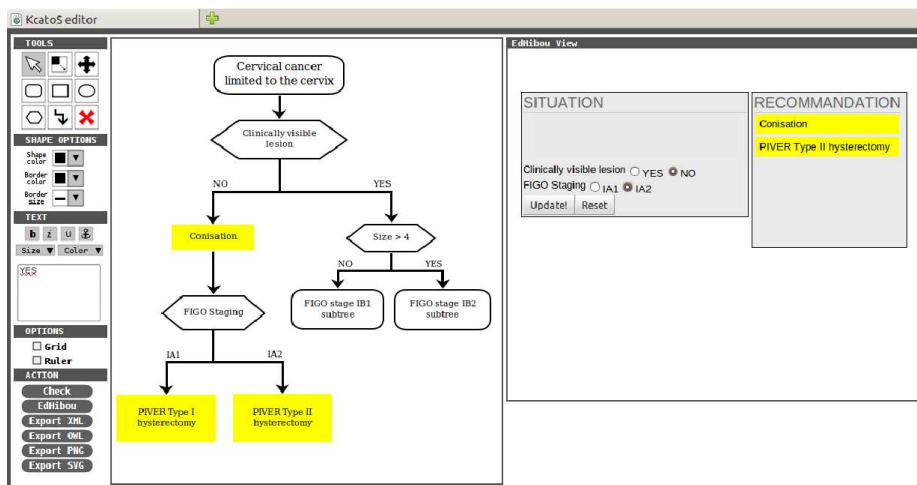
KcatoS editor

TOOLS

SHAPE OPTIONS
Shape color
Border color
Border size

TEXT
b i u
Size ▼ Color ▼
YES

OPTIONS
Grid
Ruler

ACTION
Check
EdHibou
Export XML
Export OWL
Export PNG
Export SVG

Cervical cancer limited to the cervix

Clinically visible lesion

NO

YES

Conisation

Size > 4

NO

YES

FIGO stage IB1 subtree

FIGO stage IB2 subtree

FIGO Staging

IA1

IA2

PIVER Type I hysterectomy

PIVER Type II hysterectomy

EdHibou View

SITUATION

Clinically visible lesion YES NO
FIGO Staging IA1 IA2
Update! Reset

RECOMMANDATION
Conisation
PIVER Type II hysterectomy